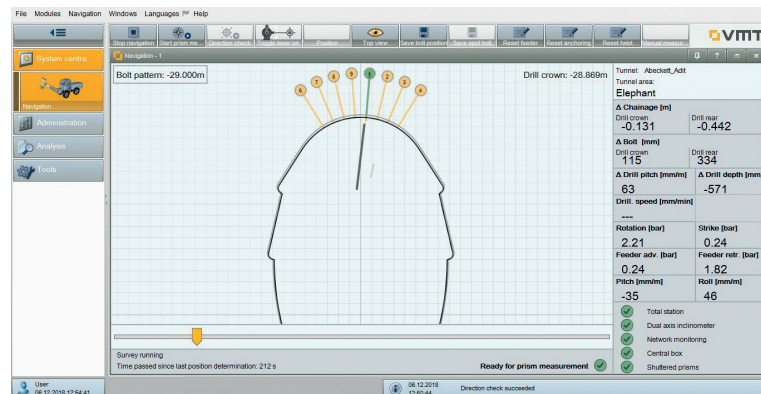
File Modules Navigation Windows Languages Help

Stop navigation Start prism me... Direction check Toggle laser on Position Top view Save bolt position Save spot bolt Reset feeder Reset anchoring Reset twist Manual measur...

VMT

System centre

Navigation

Administration

Analysis

Tools

Navigation - 1

Bolt pattern: -29.000m

Drill crown: -28.869m

6 7 8 9 1 2 3 4

Tunnel: Abeckett_Adit
Tunnel area:
Elephant

Δ Chainage [m]
Drill crown
-0.131
Drill rear
-0.442

Δ Bolt [mm]
Drill crown
115
Drill rear
334

Δ Drill pitch [mm/m]
63

Δ Drill depth [mm]
-571

Drill. speed [mm/min]
---

Rotation [bar]
2.21

Strike [bar]
0.24

Feeder adv. [bar]
0.24

Feeder retr. [bar]
1.82

Pitch [mm/m]
-35

Roll [mm/m]
46

Total station
Dual axis inclinometer
Network monitoring
Central box
Shuttered prisms

Survey running
Time passed since last position determination: 212 s

Ready for prism measurement

User
06.12.2018 12:54:41

06.12.2018
12:52:44

Direction check succeeded